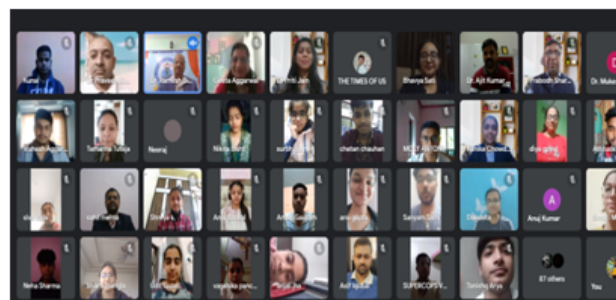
Kunal
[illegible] Aggarwal
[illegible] Jain
THE TIMES OF US
Bhavya Sati
Dr. Ajit Kumar
Prabodh Shar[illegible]
Dr. Muke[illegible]
Tamanna Taneja
Neeraj
Nikita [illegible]
surbhi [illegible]
chetan chauhan
MCCF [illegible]
dhe gupta
Anuj Kumar
Neha Sharma
vagisha pan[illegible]
SUPERCOPS V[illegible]
Tanishq Arya
87 others
You